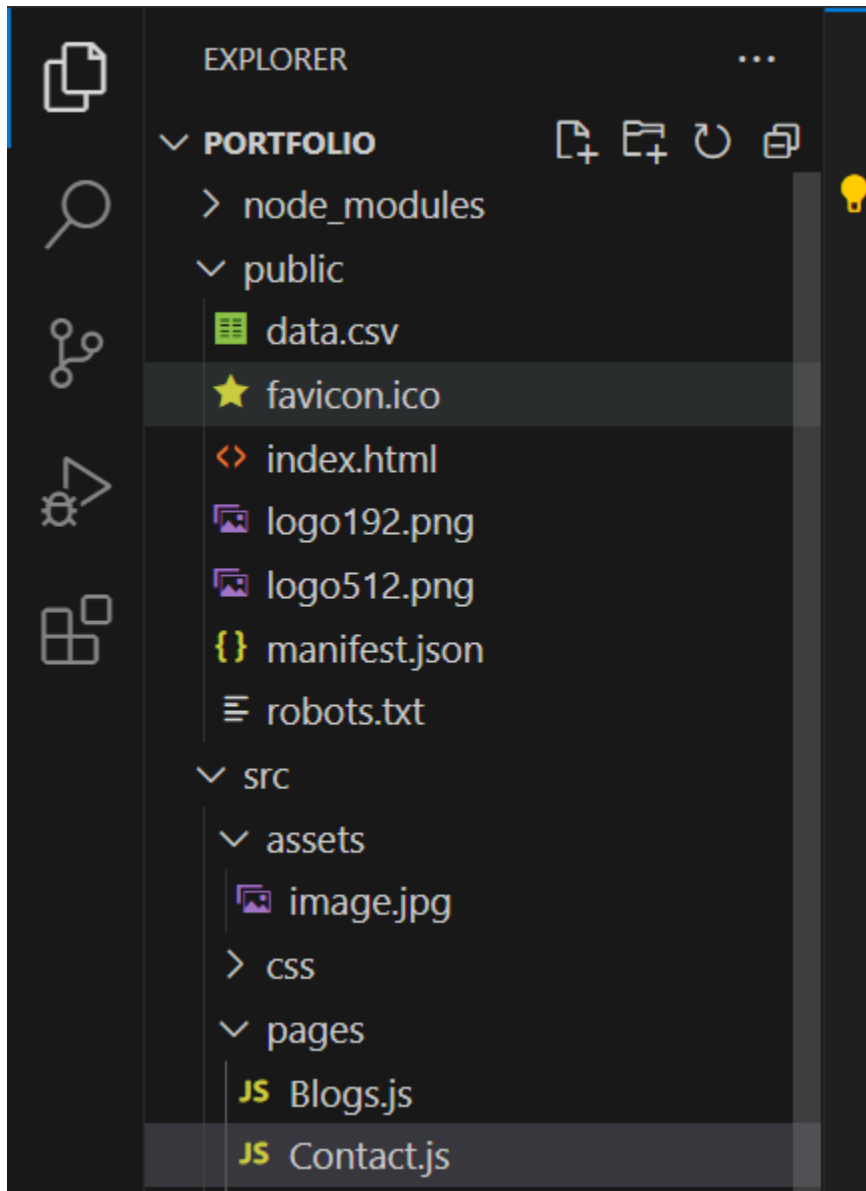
EXPLORER ...

PORTFOLIO

node_modules

public

data.csv

favicon.ico

index.html

logo192.png

logo512.png

{} manifest.json

robots.txt

src

assets

image.jpg

css

pages

JS Blogs.js

JS Contact.js